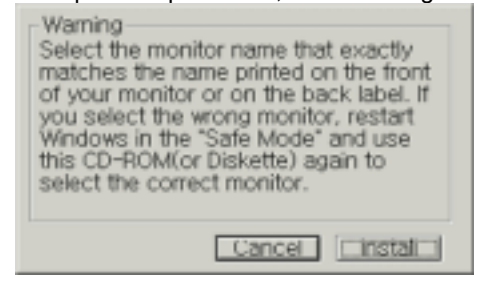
Warning
Select the monitor name that exactly matches the name printed on the front of your monitor or on the back label. If you select the wrong monitor, restart Windows in the "Safe Mode" and use this CD-ROM(or Diskette) again to select the correct monitor.

Cancel Install